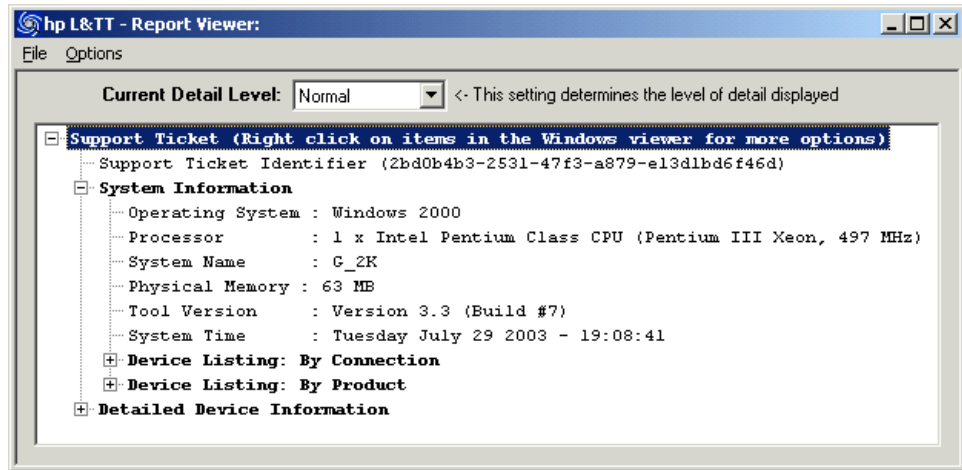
hp L&TT - Report Viewer:

File Options

Current Detail Level: Normal <- This setting determines the level of detail displayed

Support Ticket (Right click on items in the Windows viewer for more options)
Support Ticket Identifier (2bd0b4b3-2531-47f3-a879-e13d1bd6f46d)
System Information
Operating System : Windows 2000
Processor : 1 x Intel Pentium Class CPU (Pentium III Xeon, 497 MHz)
System Name : G_2K
Physical Memory : 63 MB
Tool Version : Version 3.3 (Build #7)
System Time : Tuesday July 29 2003 - 19:08:41
Device Listing: By Connection
Device Listing: By Product
Detailed Device Information